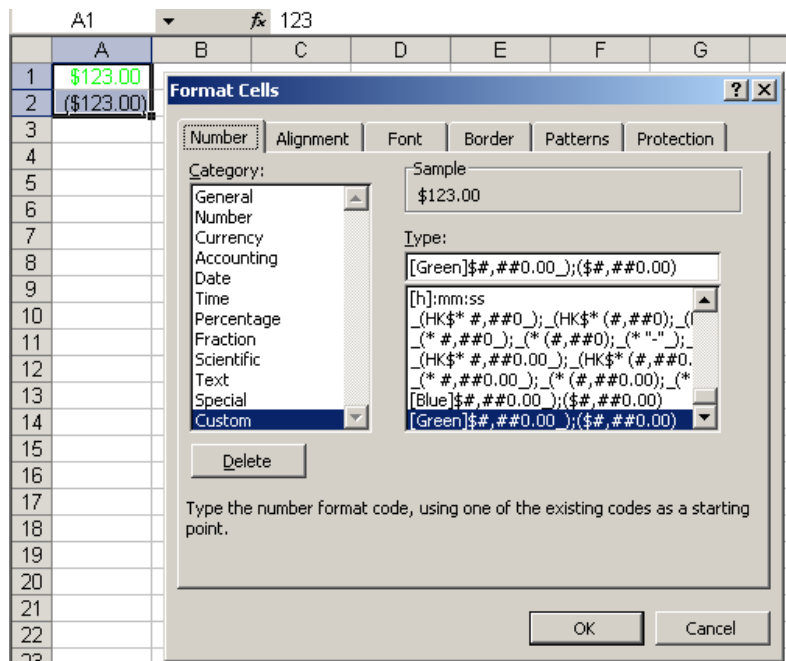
A1 ▾ $f_x$ 123

| | A | B | C | D | E | F | G |
|---|---|---|---|---|---|---|---|
| 1 | $123.00 | | | | | | |
| 2 | ($123.00) | | | | | | |
| 3 | | | | | | | |
| 4 | | | | | | | |
| 5 | | | | | | | |
| 6 | | | | | | | |
| 7 | | | | | | | |
| 8 | | | | | | | |
| 9 | | | | | | | |
| 10 | | | | | | | |
| 11 | | | | | | | |
| 12 | | | | | | | |
| 13 | | | | | | | |
| 14 | | | | | | | |
| 15 | | | | | | | |
| 16 | | | | | | | |
| 17 | | | | | | | |
| 18 | | | | | | | |
| 19 | | | | | | | |
| 20 | | | | | | | |
| 21 | | | | | | | |
| 22 | | | | | | | |

Format Cells ? X

Number Alignment Font Border Patterns Protection

Category:
General
Number
Currency
Accounting
Date
Time
Percentage
Fraction
Scientific
Text
Special
Custom

Sample
$123.00

Type:
[Green]$#,##0.00_);($#,##0.00)

[h]:mm:ss
_(HK$* #,##0_);_(HK$* (#,##0);_([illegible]
_(* #,##0_);_(* (#,##0);_(* "-"_);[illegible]
_(HK$* #,##0.00_);_(HK$* (#,##0.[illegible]
_(* #,##0.00_);_(* (#,##0.00);_(*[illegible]
[Blue]$#,##0.00_);($#,##0.00)
[Green]$#,##0.00_);($#,##0.00)

Delete

Type the number format code, using one of the existing codes as a starting point.

OK Cancel